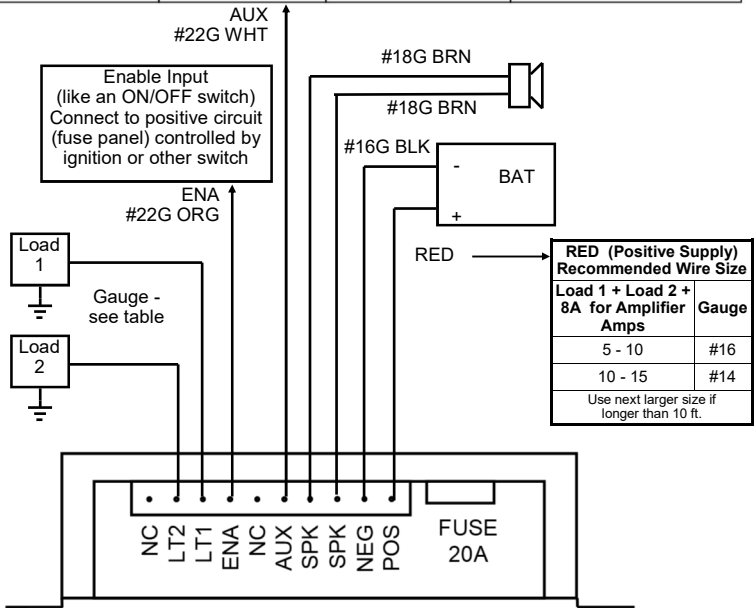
AUX
#22G WHT

#18G BRN

#18G BRN

Enable Input
(like an ON/OFF switch)
Connect to positive circuit
(fuse panel) controlled by
ignition or other switch

#16G BLK

-

BAT

+

ENA
#22G ORG

Load 1

Load 2

Gauge - see table

RED

| RED (Positive Supply) Recommended Wire Size | |
|---|---|
| Load 1 + Load 2 + 8A for Amplifier Amps | Gauge |
| 5 - 10 | #16 |
| 10 - 15 | #14 |
| Use next larger size if longer than 10 ft. | |

NC LT2 LT1 ENA NC AUX SPK SPK NEG POS

FUSE
20A